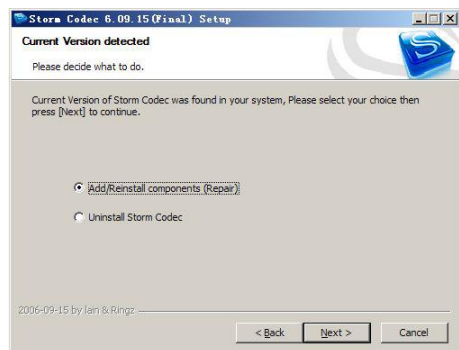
Storm Codec 6.09.15(Final) Setup

Current Version detected

Please decide what to do.

Current Version of Storm Codec was found in your system, Please select your choice then press [Next] to continue.

Add/Reinstall components (Repair)

Uninstall Storm Codec

2006-09-15 by Iain & Ringz

< Back

Next >

Cancel